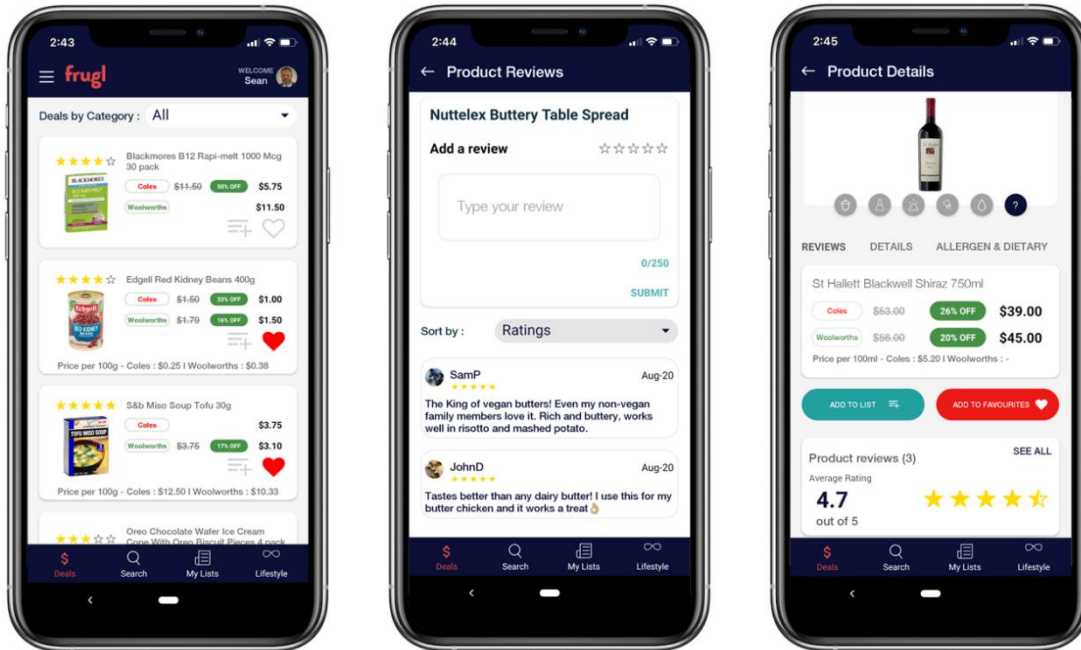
2:43

frugl

WELCOME Sean

Deals by Category : All

Blackmores B12 Rapi-melt 1000 Mcg 30 pack

Coles $11.50 50% OFF $5.75

Woolworths $11.50

Edgell Red Kidney Beans 400g

Coles $1.50 33% OFF $1.00

Woolworths $1.70 16% OFF $1.50

Price per 100g - Coles : $0.25 | Woolworths : $0.38

S&b Miso Soup Tofu 30g

Coles $3.75

Woolworths $3.75 17% OFF $3.10

Price per 100g - Coles : $12.50 | Woolworths : $10.33

Oreo Chocolate Wafer Ice Cream Cone With Oreo Biscuit Pieces 4 pack

Deals Search My Lists Lifestyle

2:44

Product Reviews

Nuttelex Buttery Table Spread

Add a review

Type your review

0/250

SUBMIT

Sort by : Ratings

SamP Aug-20

The King of vegan butters! Even my non-vegan family members love it. Rich and buttery, works well in risotto and mashed potato.

JohnD Aug-20

Tastes better than any dairy butter! I use this for my butter chicken and it works a treat👌

Deals Search My Lists Lifestyle

2:45

Product Details

?

REVIEWS DETAILS ALLERGEN & DIETARY

St Hallett Blackwell Shiraz 750ml

Coles $53.00 26% OFF $39.00

Woolworths $56.00 20% OFF $45.00

Price per 100ml - Coles : $5.20 | Woolworths : -

ADD TO LIST

ADD TO FAVOURITES

Product reviews (3)

SEE ALL

Average Rating

4.7

out of 5

Deals Search My Lists Lifestyle